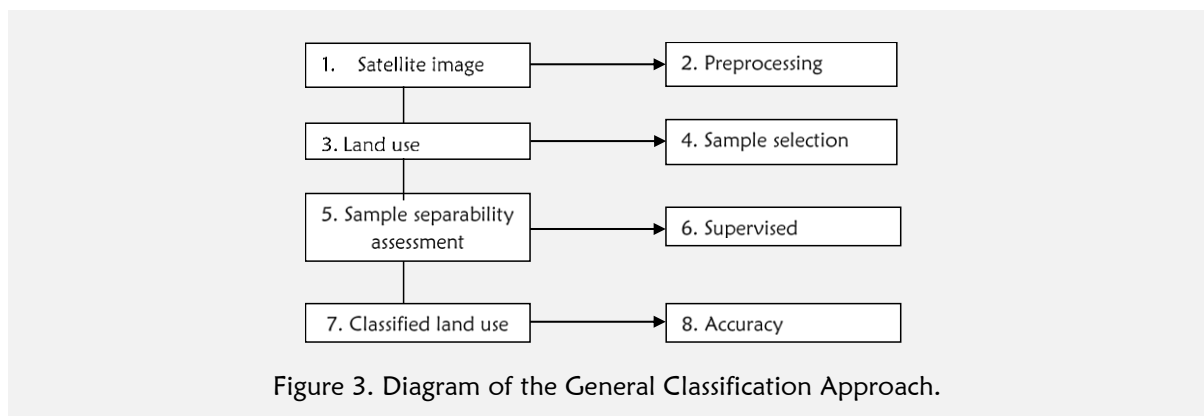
1. Satellite image

2. Preprocessing

3. Land use

4. Sample selection

5. Sample separability assessment

6. Supervised

7. Classified land use

8. Accuracy

Figure 3. Diagram of the General Classification Approach.